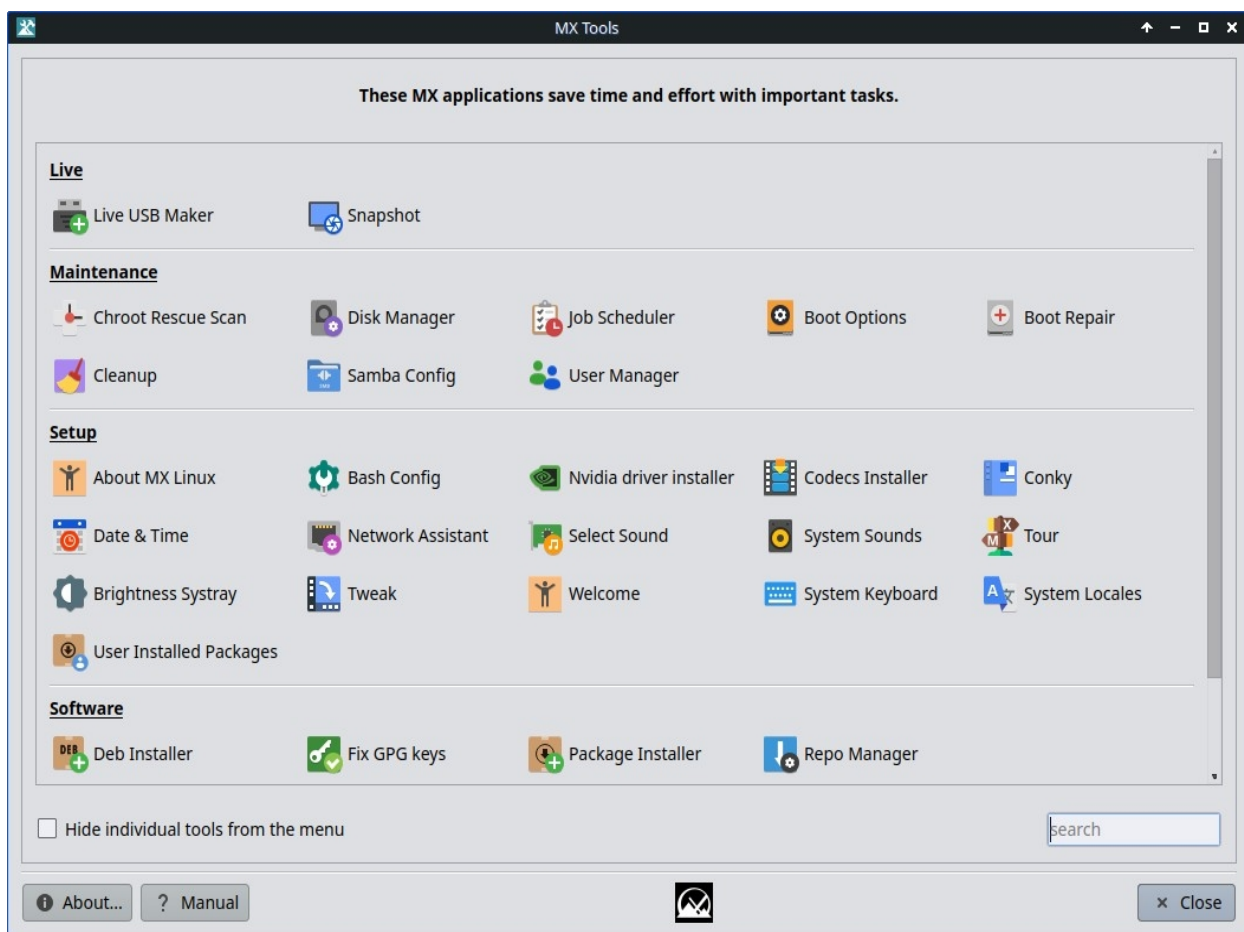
MX Tools

These MX applications save time and effort with important tasks.

Live

Live USB Maker
Snapshot

Maintenance

Chroot Rescue Scan
Disk Manager
Job Scheduler
Boot Options
Boot Repair
Cleanup
Samba Config
User Manager

Setup

About MX Linux
Bash Config
Nvidia driver installer
Codecs Installer
Conky
Date & Time
Network Assistant
Select Sound
System Sounds
Tour
Brightness Systray
Tweak
Welcome
System Keyboard
System Locales
User Installed Packages

Software

Deb Installer
Fix GPG keys
Package Installer
Repo Manager

Hide individual tools from the menu

search

About...
? Manual
× Close